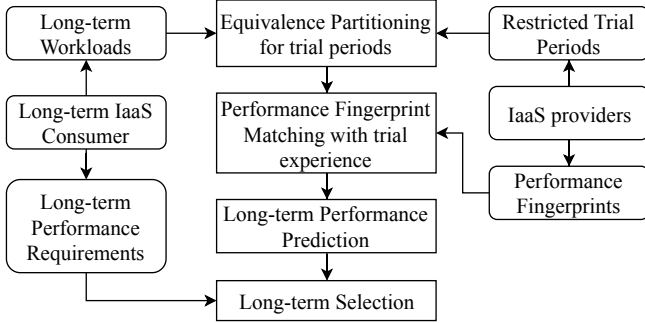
Long-term Workloads

Long-term IaaS Consumer

Long-term Performance Requirements

Equivalence Partitioning for trial periods

Performance Fingerprint Matching with trial experience

Long-term Performance Prediction

Long-term Selection

Restricted Trial Periods

IaaS providers

Performance Fingerprints